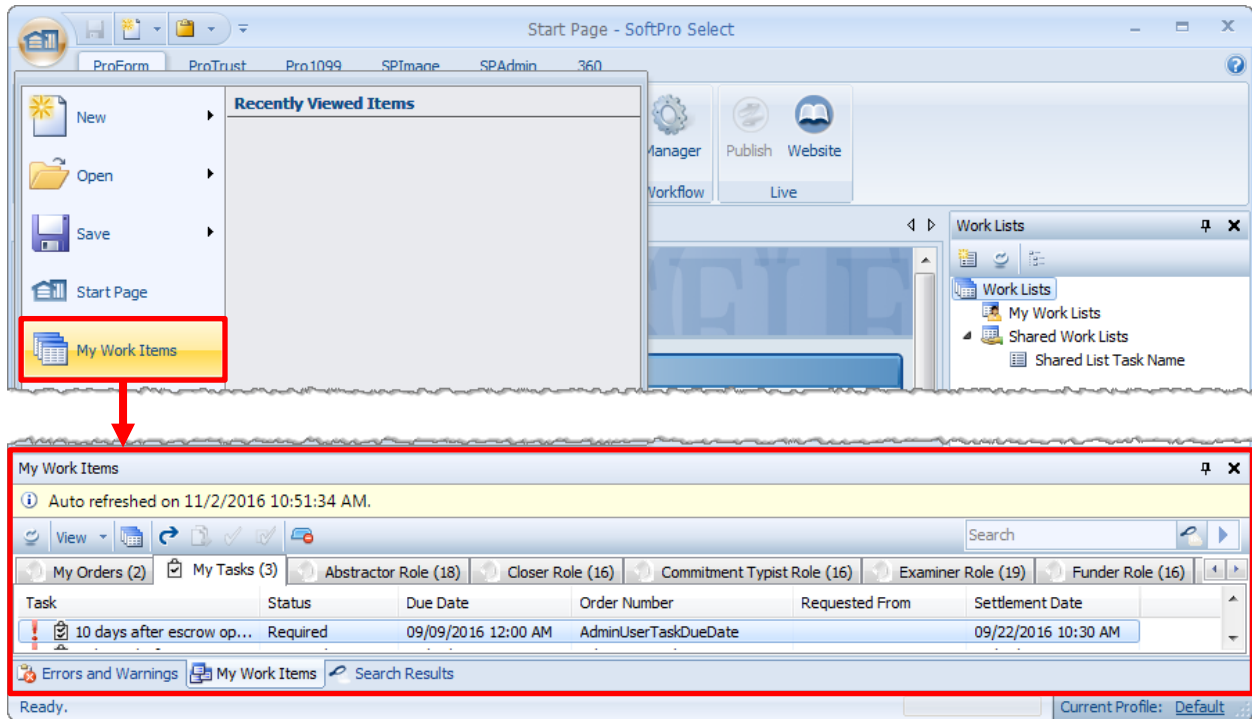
Start Page - SoftPro Select

ProForm ProTrust Pro1099 SPImage SPAdmin 360

New
Open
Save
Start Page
My Work Items

Recently Viewed Items

Manager
Workflow
Publish
Website
Live

Work Lists
Work Lists
My Work Lists
Shared Work Lists
Shared List Task Name

My Work Items

Auto refreshed on 11/2/2016 10:51:34 AM.

View

Search

My Orders (2) My Tasks (3) Abstractor Role (18) Closer Role (16) Commitment Typist Role (16) Examiner Role (19) Funder Role (16)

| Task | Status | Due Date | Order Number | Requested From | Settlement Date |
|---|---|---|---|---|---|
| 10 days after escrow op... | Required | 09/09/2016 12:00 AM | AdminUserTaskDueDate | | 09/22/2016 10:30 AM |

Errors and Warnings My Work Items Search Results

Ready.
Current Profile: Default